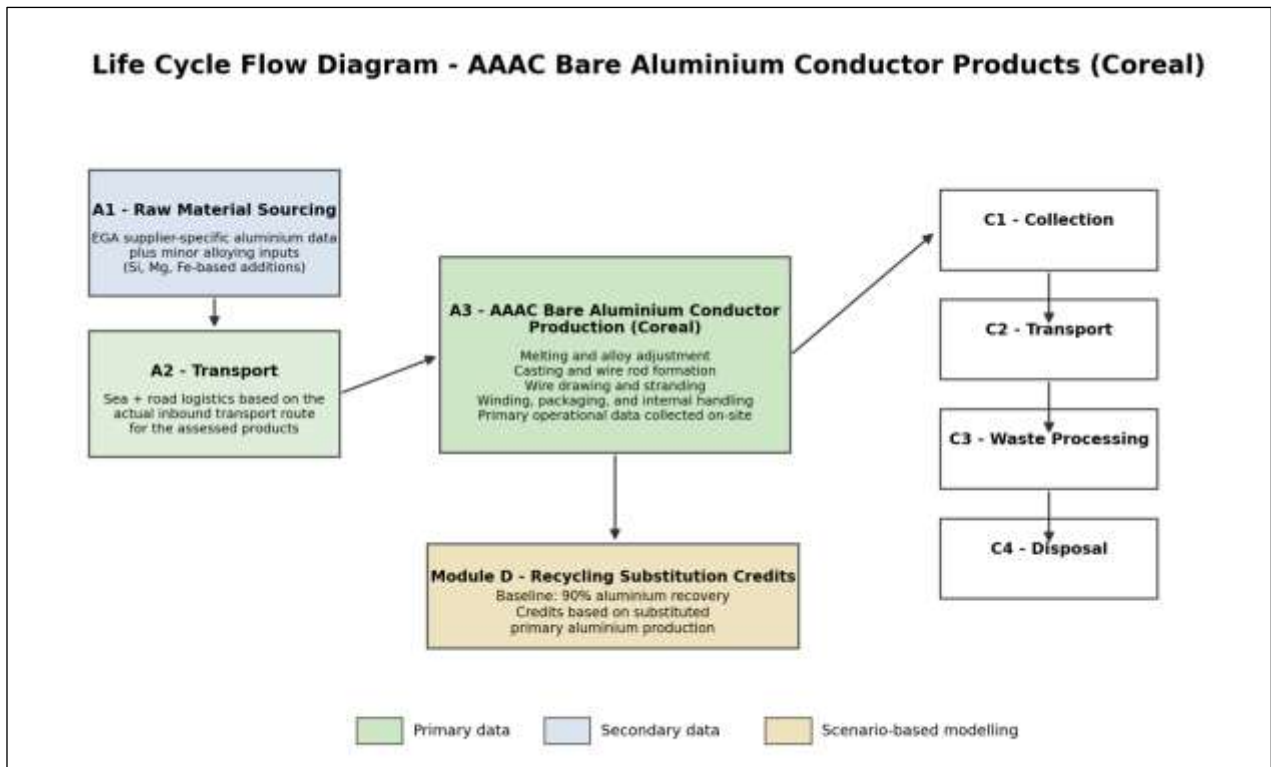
Life Cycle Flow Diagram - AAAC Bare Aluminium Conductor Products (Coreal)

A1 - Raw Material Sourcing
EGA supplier-specific aluminium data plus minor alloying inputs (Si, Mg, Fe-based additions)

A2 - Transport
Sea + road logistics based on the actual inbound transport route for the assessed products

A3 - AAAC Bare Aluminium Conductor Production (Coreal)
Melting and alloy adjustment
Casting and wire rod formation
Wire drawing and stranding
Winding, packaging, and internal handling
Primary operational data collected on-site

Module D - Recycling Substitution Credits
Baseline: 90% aluminium recovery
Credits based on substituted primary aluminium production

C1 - Collection

C2 - Transport

C3 - Waste Processing

C4 - Disposal

Primary data
Secondary data
Scenario-based modelling